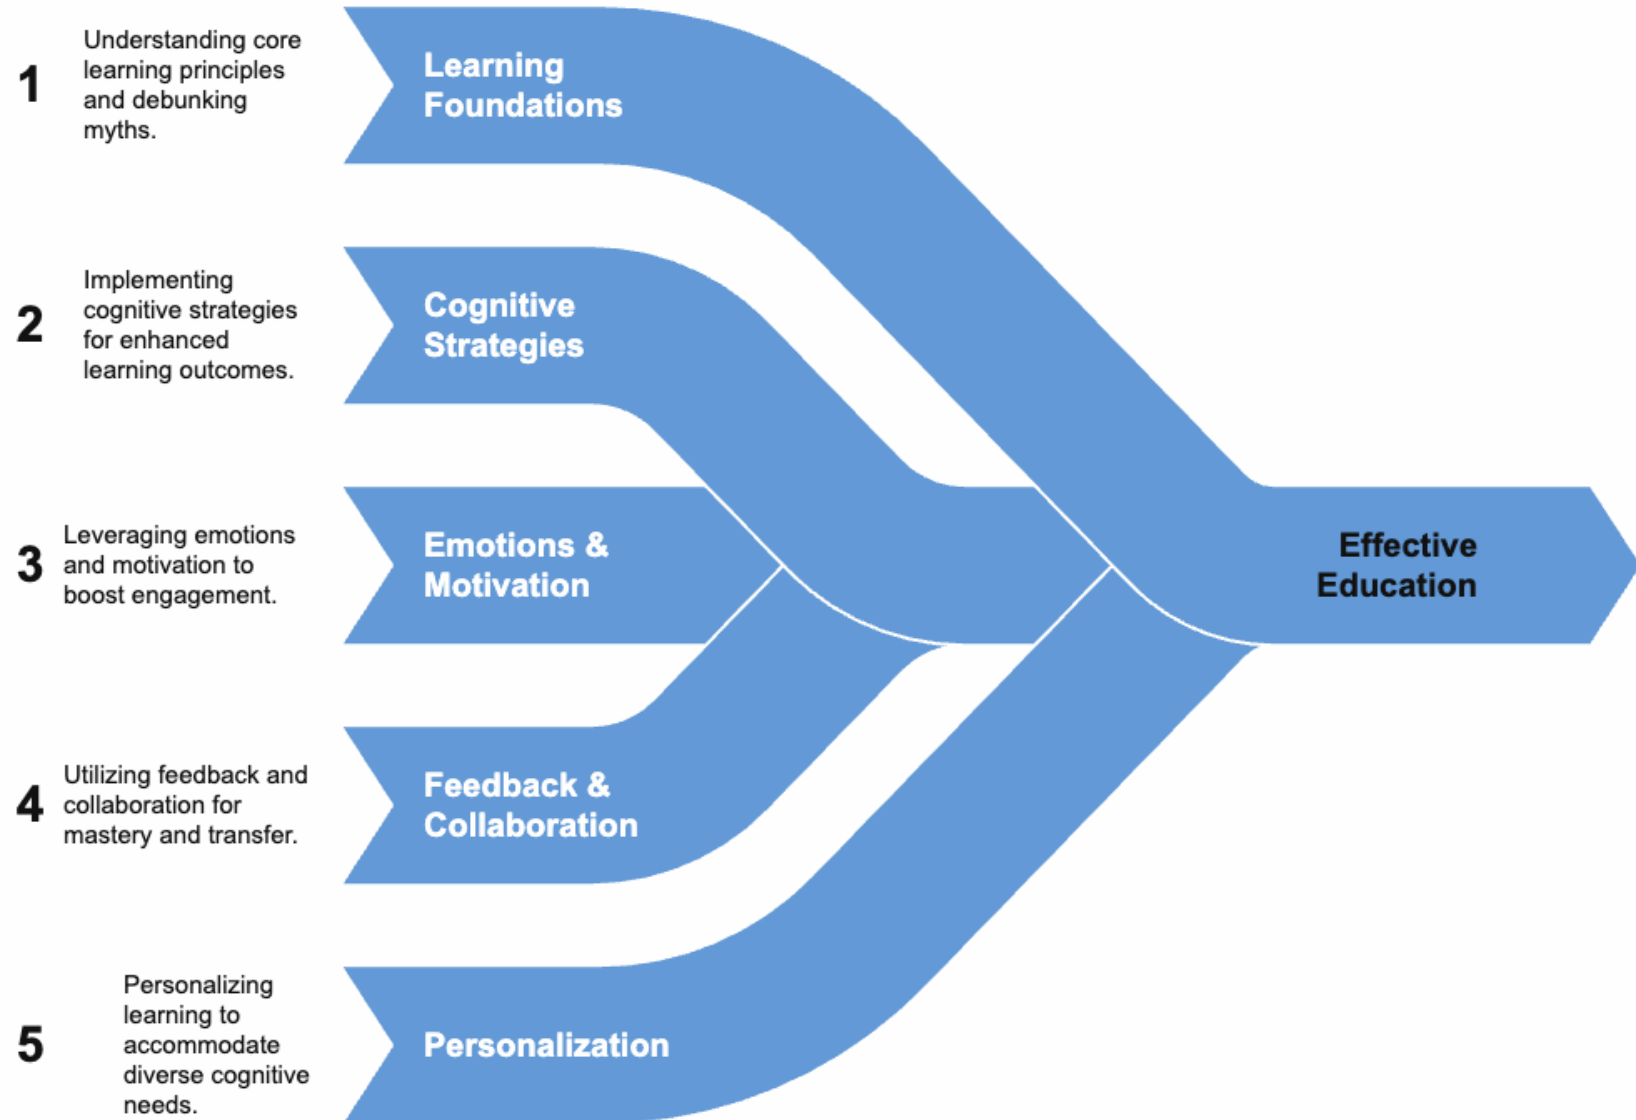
1 Understanding core learning principles and debunking myths.

Learning Foundations

2 Implementing cognitive strategies for enhanced learning outcomes.

Cognitive Strategies

3 Leveraging emotions and motivation to boost engagement.

Emotions & Motivation

4 Utilizing feedback and collaboration for mastery and transfer.

Feedback & Collaboration

5 Personalizing learning to accommodate diverse cognitive needs.

Personalization

Effective Education